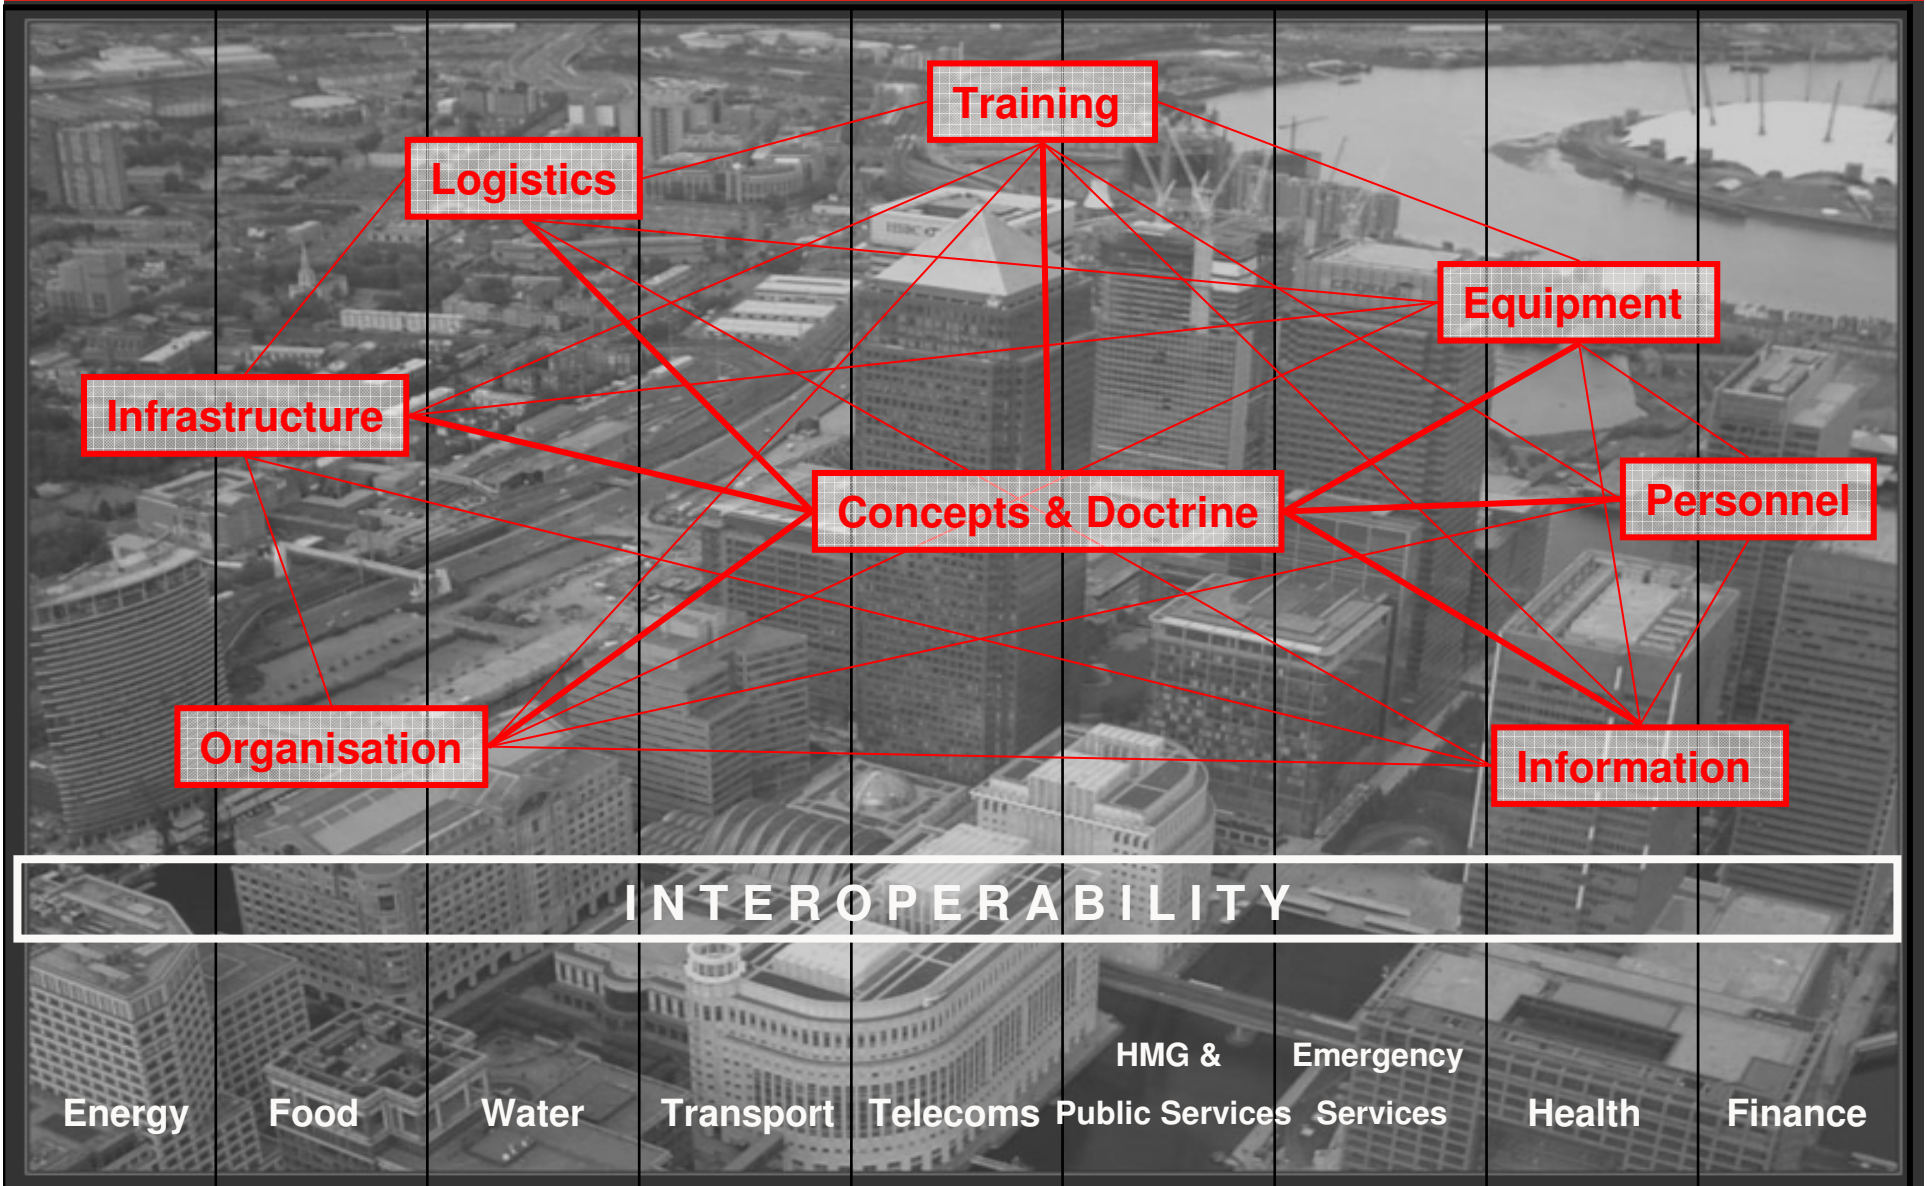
Training

Logistics

Equipment

Infrastructure

Concepts & Doctrine

Personnel

Organisation

Information

INTEROPERABILITY

Energy

Food

Water

Transport

Telecoms

HMG & Public Services

Emergency Services

Health

Finance